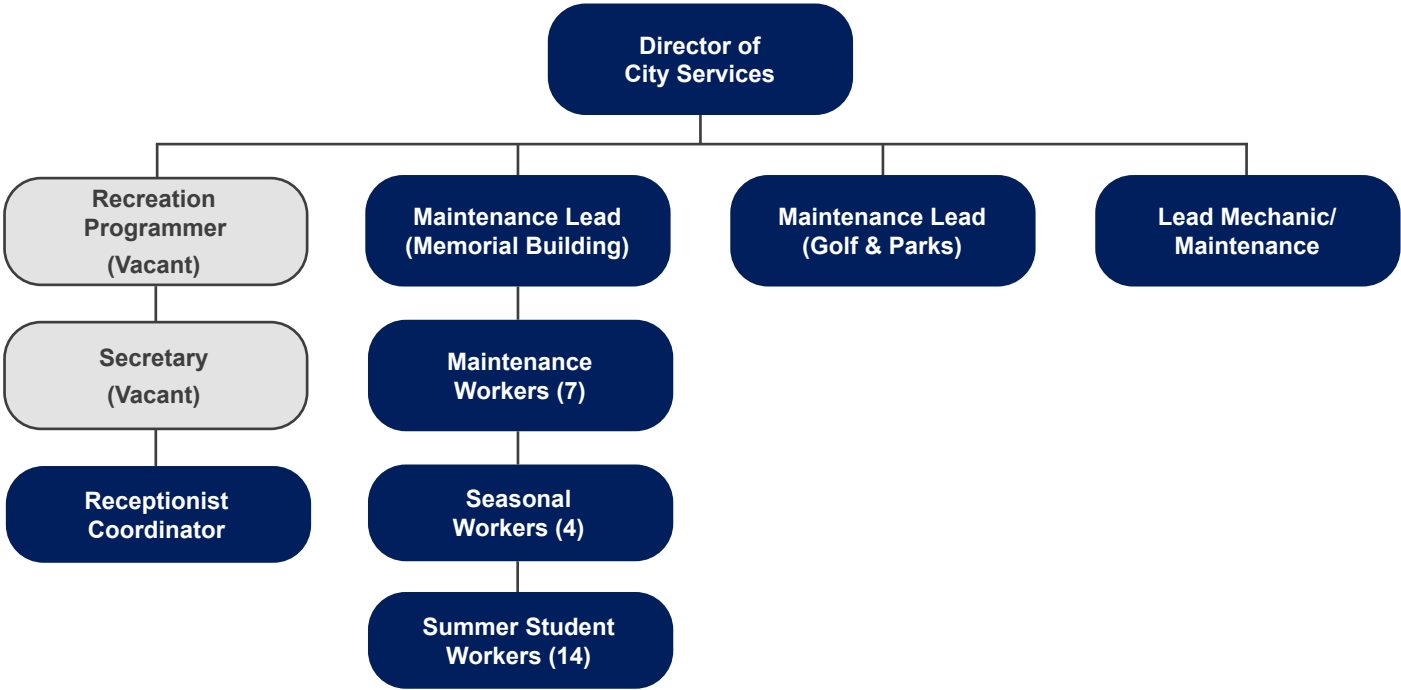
Director of
City Services

Recreation
Programmer
(Vacant)

Secretary
(Vacant)

Receptionist
Coordinator

Maintenance Lead
(Memorial Building)

Maintenance
Workers (7)

Seasonal
Workers (4)

Summer Student
Workers (14)

Maintenance Lead
(Golf & Parks)

Lead Mechanic/
Maintenance